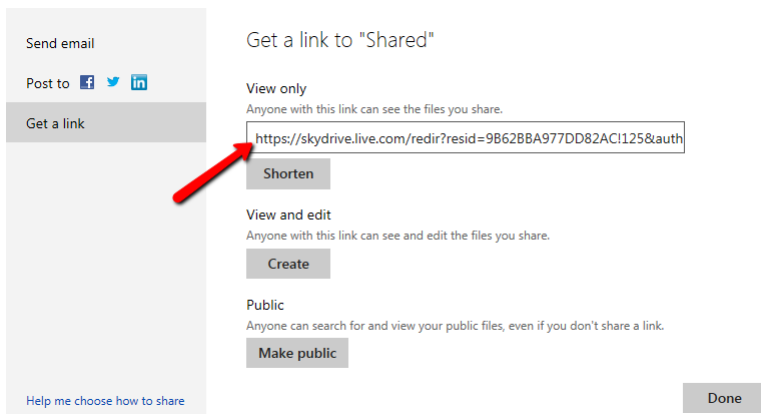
Send email

Post to

Get a link

Help me choose how to share

Get a link to "Shared"

View only

Anyone with this link can see the files you share.

https://skydrive.live.com/redir?resid=9B62BBA977DD82AC!125&auth

Shorten

View and edit

Anyone with this link can see and edit the files you share.

Create

Public

Anyone can search for and view your public files, even if you don't share a link.

Make public

Done